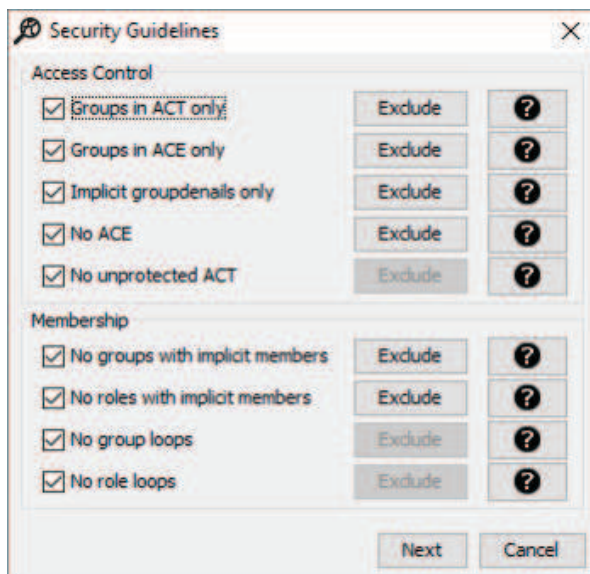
Security Guidelines

Access Control

Groups in ACT only | Exclude | ?

Groups in ACE only | Exclude | ?

Implicit groupdenails only | Exclude | ?

No ACE | Exclude | ?

No unprotected ACT | Exclude | ?

Membership

No groups with implicit members | Exclude | ?

No roles with implicit members | Exclude | ?

No group loops | Exclude | ?

No role loops | Exclude | ?

Next Cancel